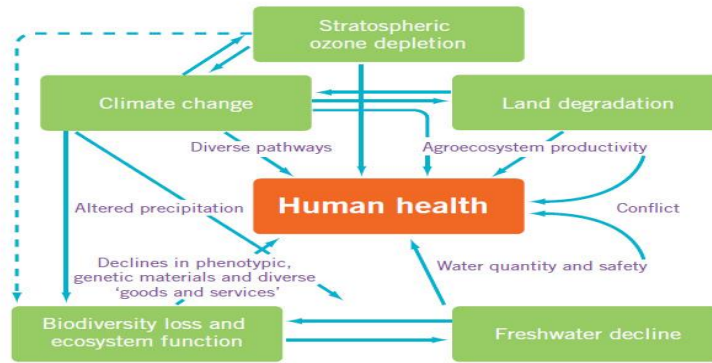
Stratospheric ozone depletion

Climate change

Land degradation

Diverse pathways

Agroecosystem productivity

Altered precipitation

Human health

Conflict

Declines in phenotypic, genetic materials and diverse 'goods and services'

Water quantity and safety

Biodiversity loss and ecosystem function

Freshwater decline